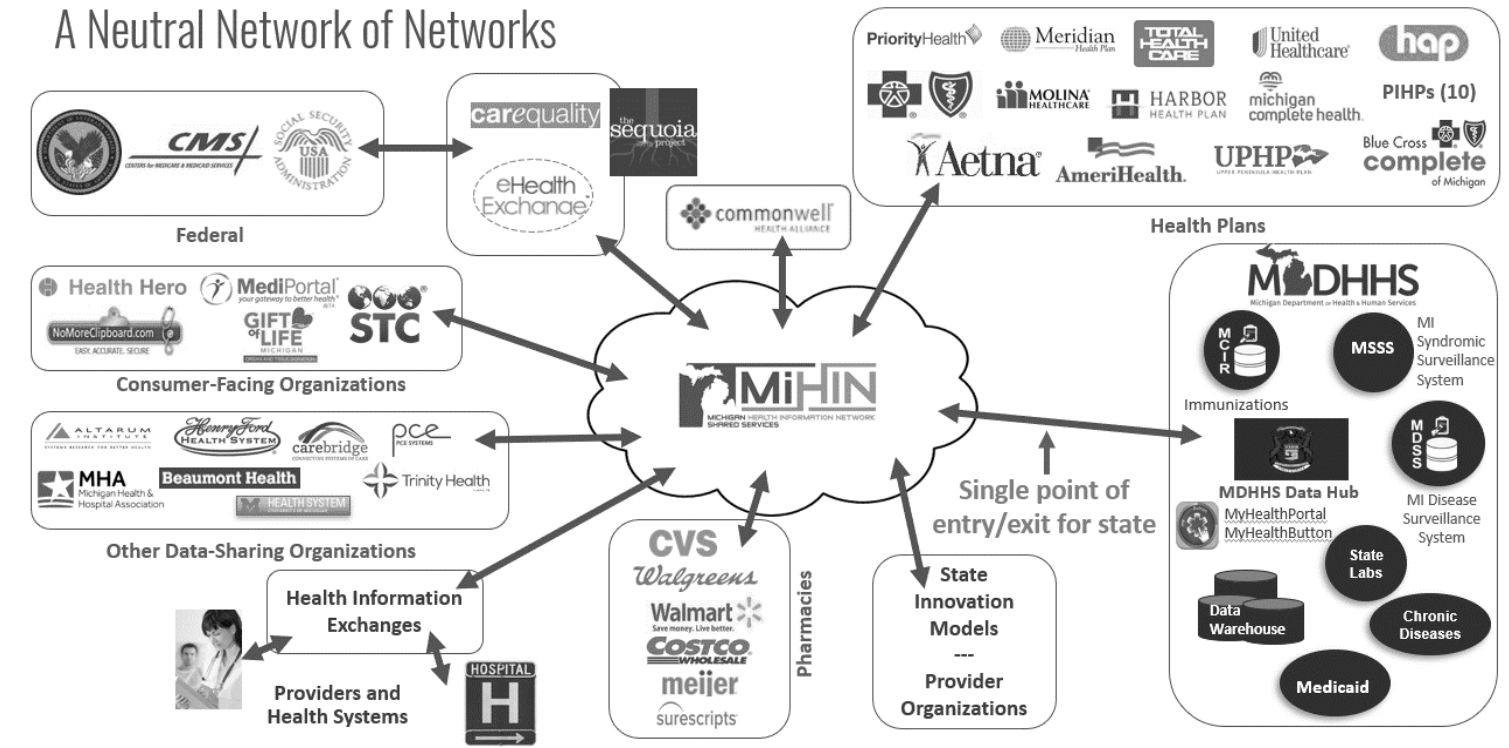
A Neutral Network of Networks

CMS
CENTERS for MEDICARE & MEDICAID SERVICES
SOCIAL SECURITY ADMINISTRATION USA

Federal

carequality
the sequoia project
eHealth Exchange

commonwell HEALTH ALLIANCE

PriorityHealth
Meridian Health Plan
TOTAL HEALTH CARE
United Healthcare
hap
MOLINA HEALTHCARE
HARBOR HEALTH PLAN
michigan complete health.
PIHPs (10)
Aetna
AmeriHealth.
UPHP UPPER PENINSULA HEALTH PLAN
Blue Cross complete of Michigan

Health Plans

Health Hero
MediPortal your gateway to better health
NoMoreClipboard.com EASY. ACCURATE. SECURE
GIFT of LIFE MICHIGAN
STC

Consumer-Facing Organizations

ALTARUM INSTITUTE
Henry Ford HEALTH SYSTEM
carebridge
pce PCE SYSTEMS
MHA Michigan Health & Hospital Association
Beaumont Health
Trinity Health
HEALTH SYSTEM

Other Data-Sharing Organizations

MiHIN
MICHIGAN HEALTH INFORMATION NETWORK SHARED SERVICES

MDHHS
Michigan Department of Health & Human Services

MCIR
Immunizations
MSSS
MI Syndromic Surveillance System
MDSS
MI Disease Surveillance System
MDHHS Data Hub
MyHealthPortal
MyHealthButton
State Labs
Data Warehouse
Chronic Diseases
Medicaid

Single point of entry/exit for state

Health Information Exchanges

Providers and Health Systems

HOSPITAL
H

CVS
Walgreens
Walmart Save money. Live better.
COSTCO WHOLESALE
meijer
surescripts
Pharmacies

State Innovation Models
---
Provider Organizations